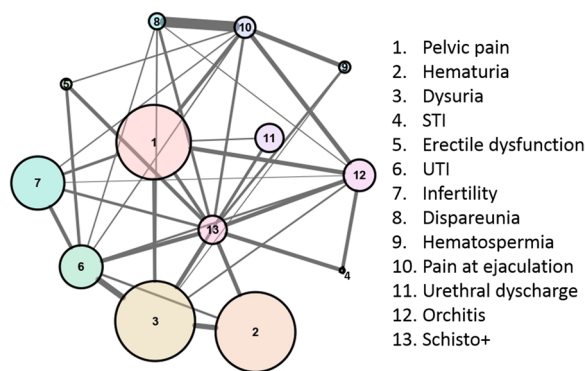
8
10
5
9
1
11
7
12
13
4
6
3
2

1. Pelvic pain
2. Hematuria
3. Dysuria
4. STI
5. Erectile dysfunction
6. UTI
7. Infertility
8. Dispareunia
9. Hematospermia
10. Pain at ejaculation
11. Urethral dyscharge
12. Orchitis
13. Schisto+